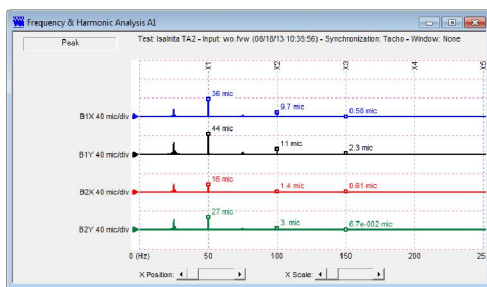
Frequency & Harmonic Analysis A1

Peak

Test: Isalnita TA2 - Input: wo.fvw (08/18/13 10:35:56) - Synchronization: Tacho - Window: None

X1
X2
X3
X4
X5

36 mic
9.7 mic
0.58 mic
B1X 40 mic/div

44 mic
11 mic
2.3 mic
B1Y 40 mic/div

16 mic
1.4 mic
0.61 mic
B2X 40 mic/div

27 mic
3. mic
6.7e-002 mic
B2Y 40 mic/div

0 (Hz)
50
100
150
200
25

X Position:
X Scale: